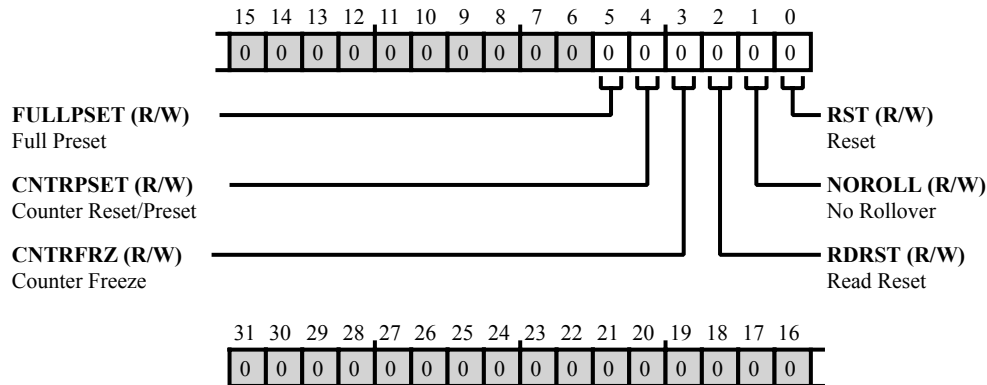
| 15 | 14 | 13 | 12 | 11 | 10 | 9 | 8 | 7 | 6 | 5 | 4 | 3 | 2 | 1 | 0 |
|---|---|---|---|---|---|---|---|---|---|---|---|---|---|---|---|
| 0 | 0 | 0 | 0 | 0 | 0 | 0 | 0 | 0 | 0 | 0 | 0 | 0 | 0 | 0 | 0 |

FULLPSET (R/W)
Full Preset

CNTRPSET (R/W)
Counter Reset/Preset

CNTRFRZ (R/W)
Counter Freeze

RST (R/W)
Reset

NOROLL (R/W)
No Rollover

RDRST (R/W)
Read Reset

| 31 | 30 | 29 | 28 | 27 | 26 | 25 | 24 | 23 | 22 | 21 | 20 | 19 | 18 | 17 | 16 |
|---|---|---|---|---|---|---|---|---|---|---|---|---|---|---|---|
| 0 | 0 | 0 | 0 | 0 | 0 | 0 | 0 | 0 | 0 | 0 | 0 | 0 | 0 | 0 | 0 |